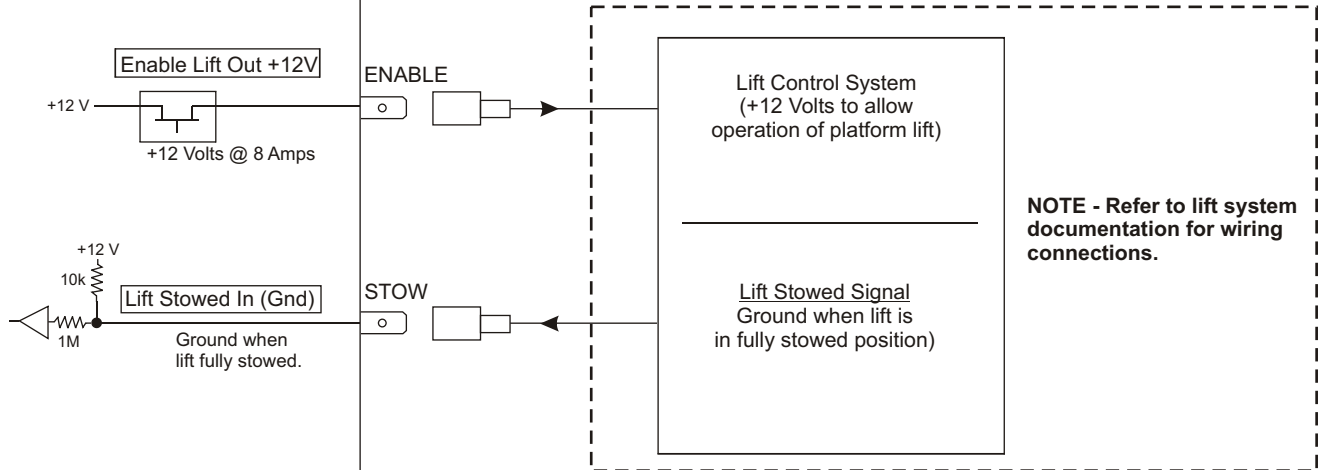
Enable Lift Out +12V

+12 V

+12 Volts @ 8 Amps

ENABLE

Lift Control System
(+12 Volts to allow operation of platform lift)

NOTE - Refer to lift system documentation for wiring connections.

+12 V

10k

Lift Stowed In (Gnd)

1M

Ground when lift fully stowed.

STOW

Lift Stowed Signal
Ground when lift is in fully stowed position)